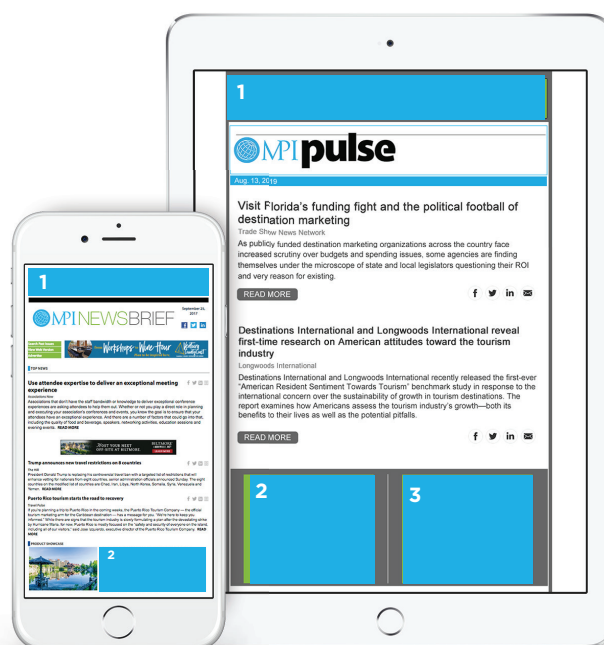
1

MPI pulse

Aug. 13, 2019

Visit Florida's funding fight and the political football of destination marketing

Trade Show News Network

As publicly funded destination marketing organizations across the country face increased scrutiny over budgets and spending issues, some agencies are finding themselves under the microscope of state and local legislators questioning their ROI and very reason for existing.

READ MORE

Destinations International and Longwoods International reveal first-time research on American attitudes toward the tourism industry

Longwoods International

Destinations International and Longwoods International recently released the first-ever "American Resident Sentiment Towards Tourism" benchmark study in response to the international concern over the sustainability of growth in tourism destinations. The report examines how Americans assess the tourism industry's growth—both its benefits to their lives as well as the potential pitfalls.

READ MORE

2

3

1

MPI NEWSBRIEF

TOP NEWS

Use attendee expertise to deliver an exceptional meeting experience

READ MORE

Trump announces new travel restrictions on 8 countries

READ MORE

Puerto Rico tourism starts the road to recovery

READ MORE

PRODUCT SHOWCASE

2